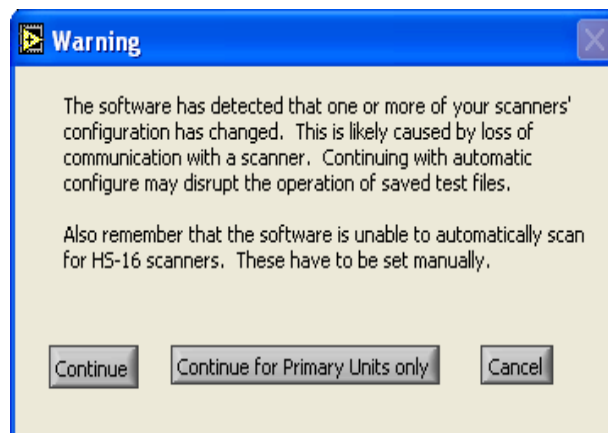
Warning

The software has detected that one or more of your scanners' configuration has changed. This is likely caused by loss of communication with a scanner. Continuing with automatic configure may disrupt the operation of saved test files.

Also remember that the software is unable to automatically scan for HS-16 scanners. These have to be set manually.

Continue

Continue for Primary Units only

Cancel